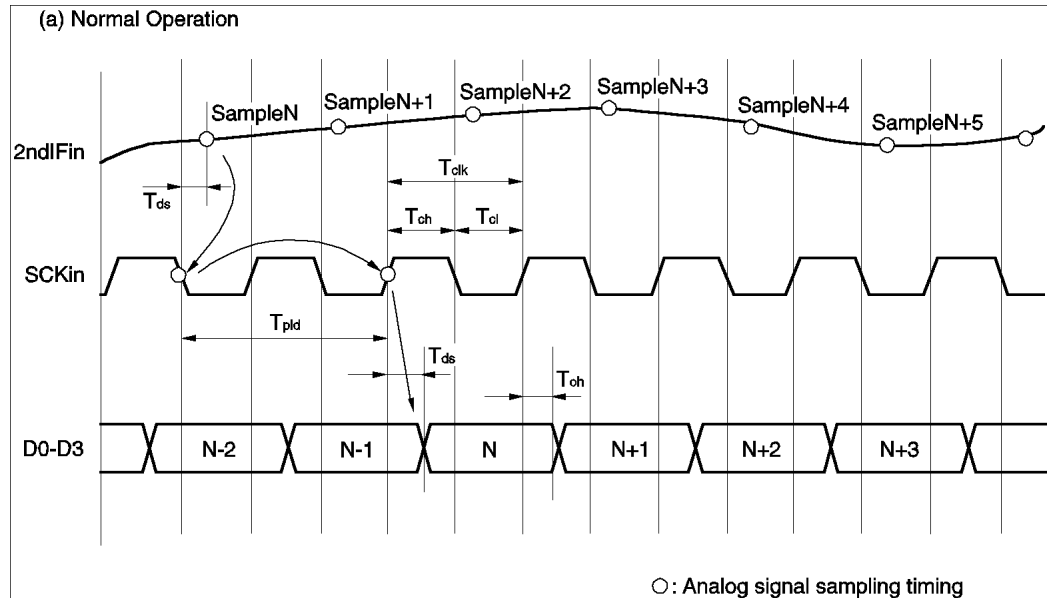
(a) Normal Operation

SampleN
SampleN+1
SampleN+2
SampleN+3
SampleN+4
SampleN+5

2ndIFin

$T_{ds}$
$T_{clk}$
$T_{ch}$
$T_{cl}$

SCKin

$T_{pld}$
$T_{ds}$
$T_{oh}$

D0-D3
N-2
N-1
N
N+1
N+2
N+3

○: Analog signal sampling timing